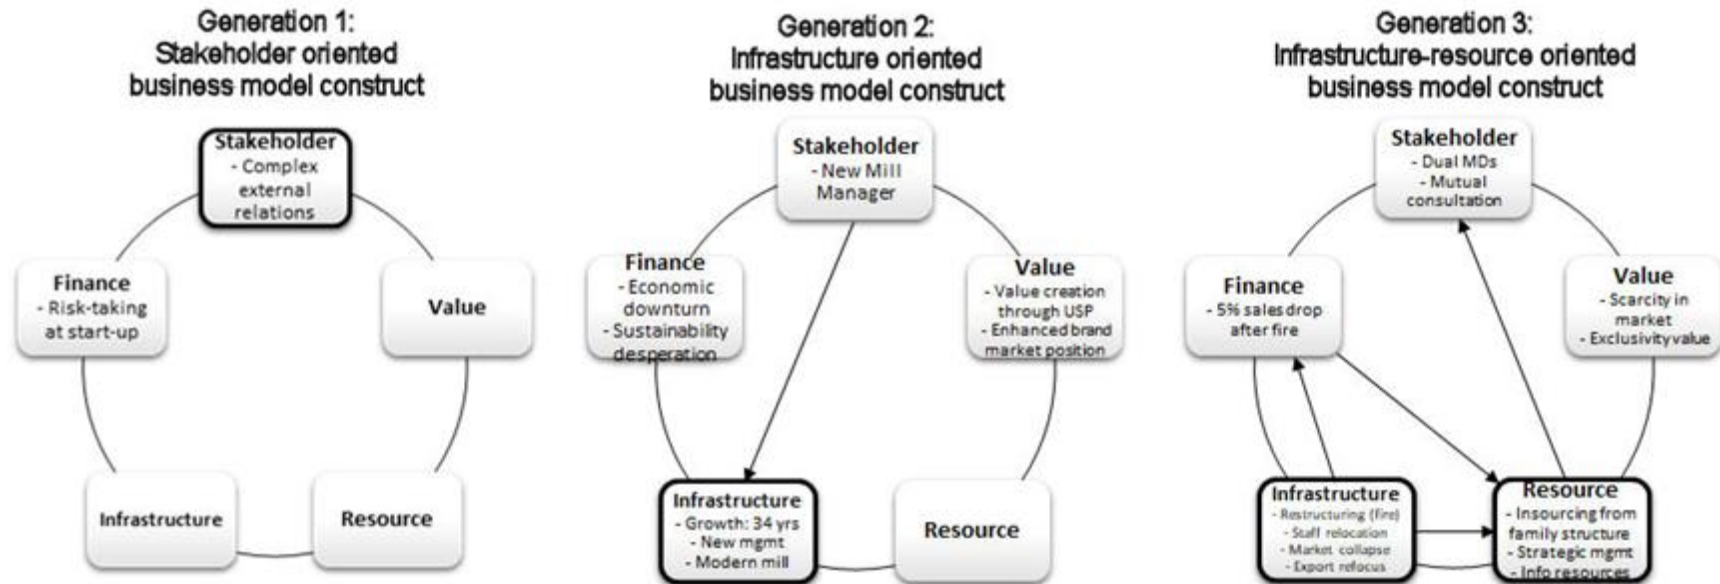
Generation 1:
Stakeholder oriented
business model construct

Stakeholder
- Complex external relations

Finance
- Risk-taking at start-up

Value

Infrastructure

Resource

Generation 2:
Infrastructure oriented
business model construct

Stakeholder
- New Mill Manager

Finance
- Economic downturn
- Sustainability desperation

Value
- Value creation through USP
- Enhanced brand market position

Infrastructure
- Growth: 34 yrs
- New mgmt
- Modern mill

Resource

Generation 3:
Infrastructure-resource oriented
business model construct

Stakeholder
- Dual MDs
- Mutual consultation

Finance
- 5% sales drop after fire

Value
- Scarcity in market
- Exclusivity value

Infrastructure
- Restructuring (fire)
- Staff relocation
- Market collapse
- Export refocus

Resource
- Insourcing from family structure
- Strategic mgmt
- Info resources